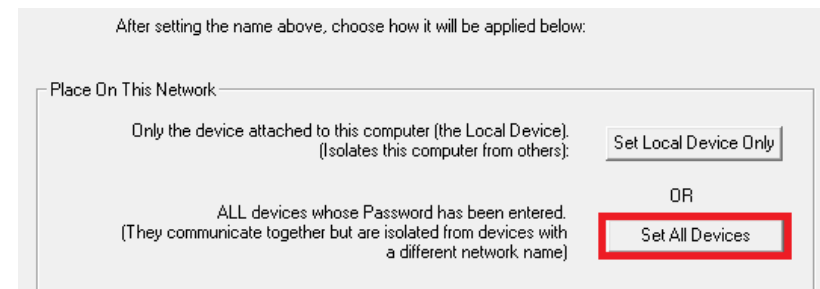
After setting the name above, choose how it will be applied below:

Place On This Network

Only the device attached to this computer (the Local Device). (Isolates this computer from others):

Set Local Device Only

OR

ALL devices whose Password has been entered. (They communicate together but are isolated from devices with a different network name)

Set All Devices